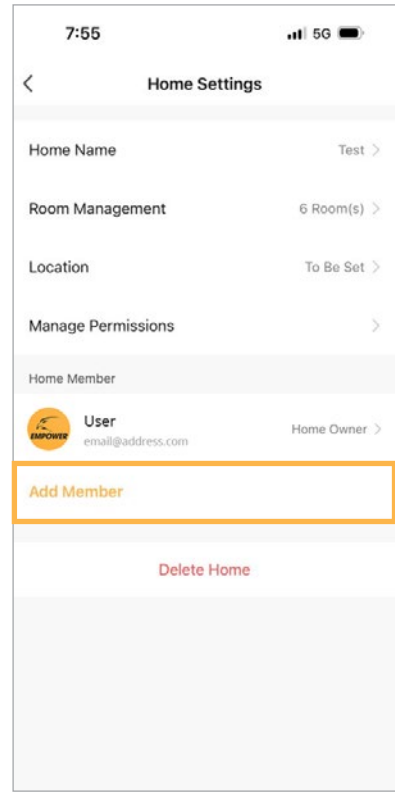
7:55

5G

<

Home Settings

Home Name

Test >

Room Management

6 Room(s) >

Location

To Be Set >

Manage Permissions

>

Home Member

EMPOWER

User

email@address.com

Home Owner >

Add Member

Delete Home